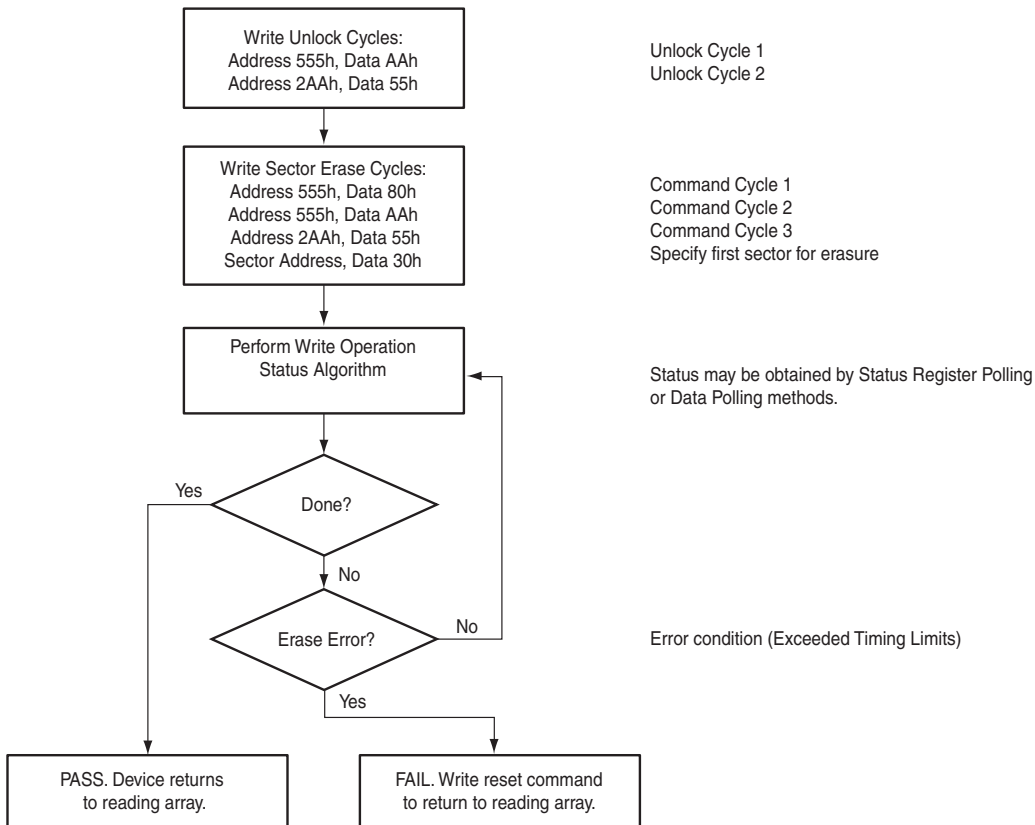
Write Unlock Cycles:
Address 555h, Data AAh
Address 2AAh, Data 55h

Unlock Cycle 1
Unlock Cycle 2

Write Sector Erase Cycles:
Address 555h, Data 80h
Address 555h, Data AAh
Address 2AAh, Data 55h
Sector Address, Data 30h

Command Cycle 1
Command Cycle 2
Command Cycle 3
Specify first sector for erasure

Perform Write Operation
Status Algorithm

Status may be obtained by Status Register Polling or Data Polling methods.

Yes

Done?

No

Erase Error?

No

Error condition (Exceeded Timing Limits)

Yes

PASS. Device returns to reading array.

FAIL. Write reset command to return to reading array.